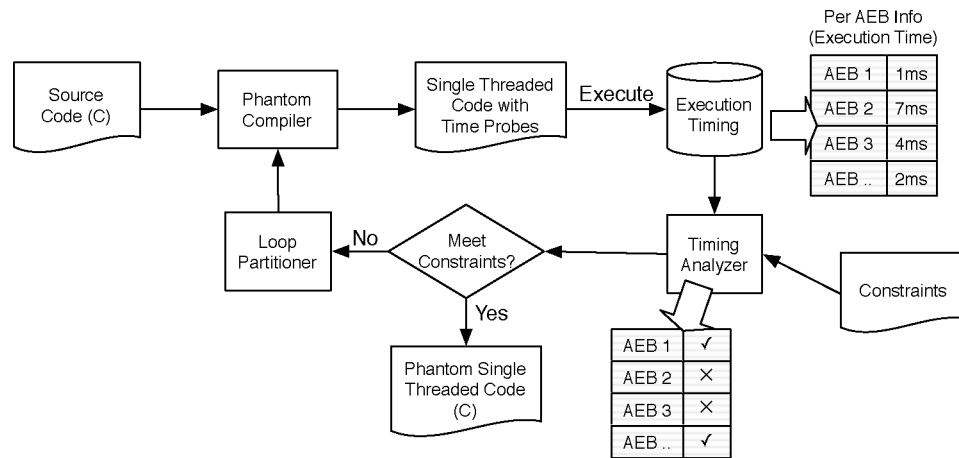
Source Code (C)

Phantom Compiler

Single Threaded Code with Time Probes

Execute

Execution Timing

Per AEB Info (Execution Time)

| AEB 1 | 1ms |
|---|---|
| AEB 2 | 7ms |
| AEB 3 | 4ms |
| AEB .. | 2ms |

Loop Partitioner

No

Meet Constraints?

Timing Analyzer

Constraints

Yes

Phantom Single Threaded Code (C)

| AEB 1 | ✓ |
|---|---|
| AEB 2 | × |
| AEB 3 | × |
| AEB .. | ✓ |